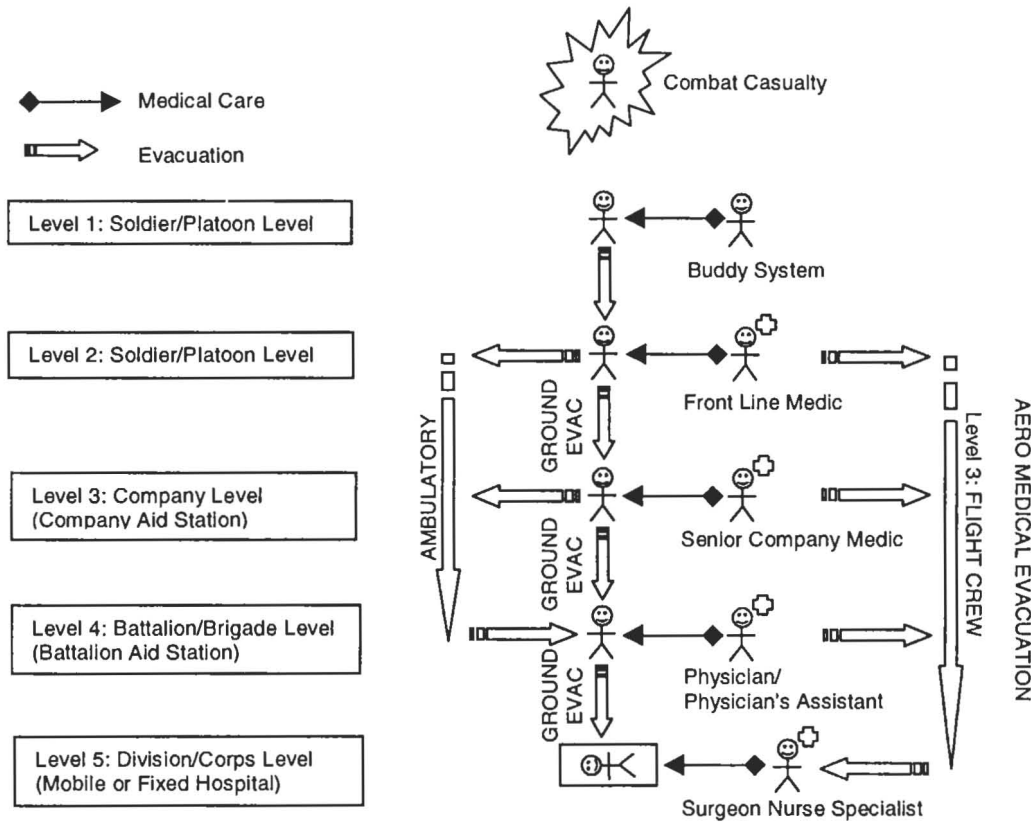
Combat Casualty

Medical Care

Evacuation

Level 1: Soldier/Platoon Level

Buddy System

Level 2: Soldier/Platoon Level

Front Line Medic

GROUND EVAC

AMBULATORY

Level 3: FLIGHT CREW

AERO MEDICAL EVACUATION

Level 3: Company Level (Company Aid Station)

Senior Company Medic

GROUND EVAC

Level 4: Battalion/Brigade Level (Battalion Aid Station)

Physician/ Physician's Assistant

GROUND EVAC

Level 5: Division/Corps Level (Mobile or Fixed Hospital)

Surgeon Nurse Specialist